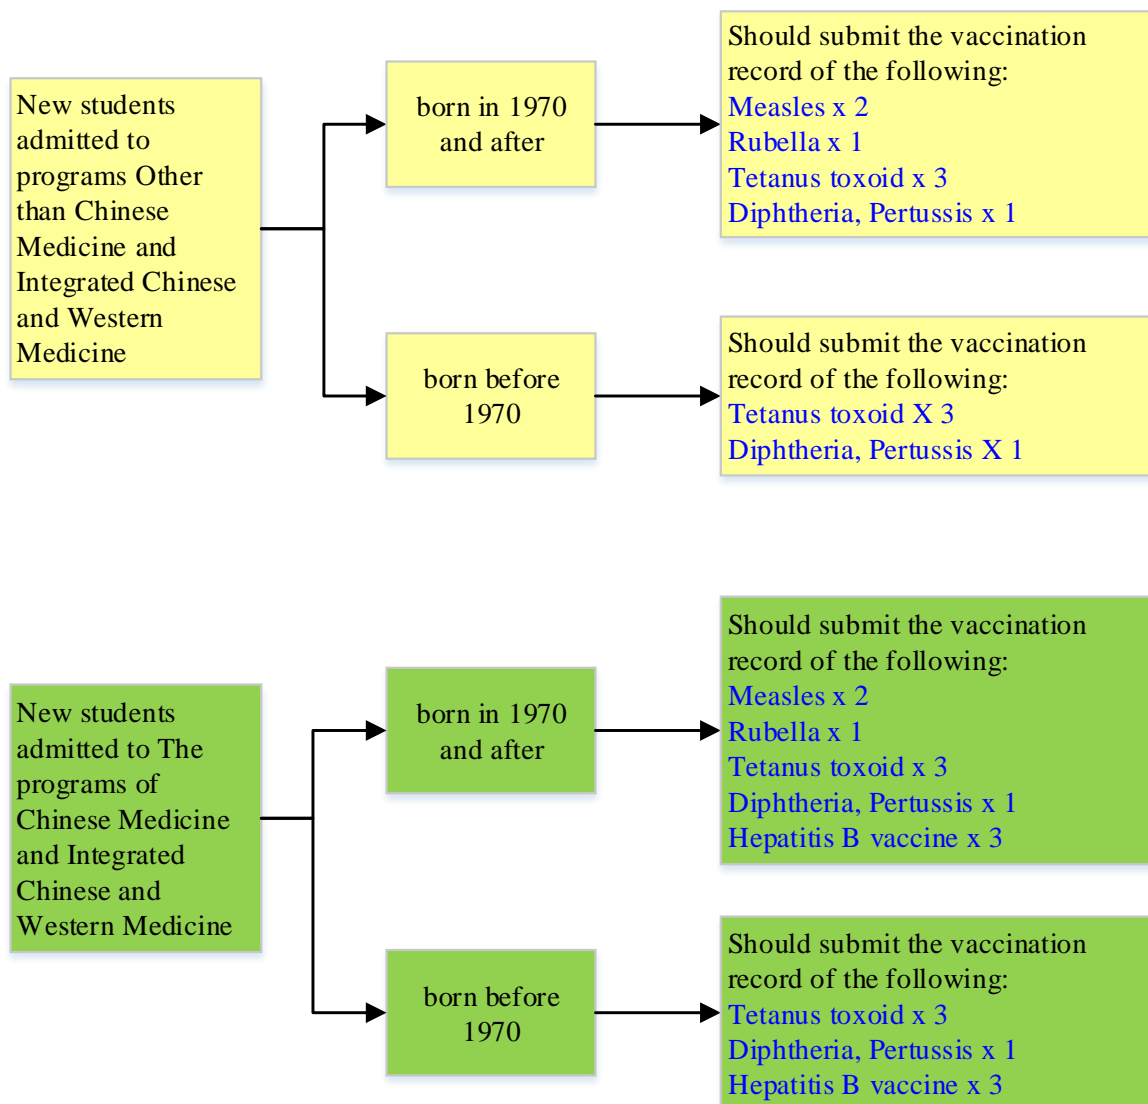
New students admitted to programs Other than Chinese Medicine and Integrated Chinese and Western Medicine

born in 1970 and after

Should submit the vaccination record of the following:
Measles x 2
Rubella x 1
Tetanus toxoid x 3
Diphtheria, Pertussis x 1

born before 1970

Should submit the vaccination record of the following:
Tetanus toxoid X 3
Diphtheria, Pertussis X 1

New students admitted to The programs of Chinese Medicine and Integrated Chinese and Western Medicine

born in 1970 and after

Should submit the vaccination record of the following:
Measles x 2
Rubella x 1
Tetanus toxoid x 3
Diphtheria, Pertussis x 1
Hepatitis B vaccine x 3

born before 1970

Should submit the vaccination record of the following:
Tetanus toxoid x 3
Diphtheria, Pertussis x 1
Hepatitis B vaccine x 3